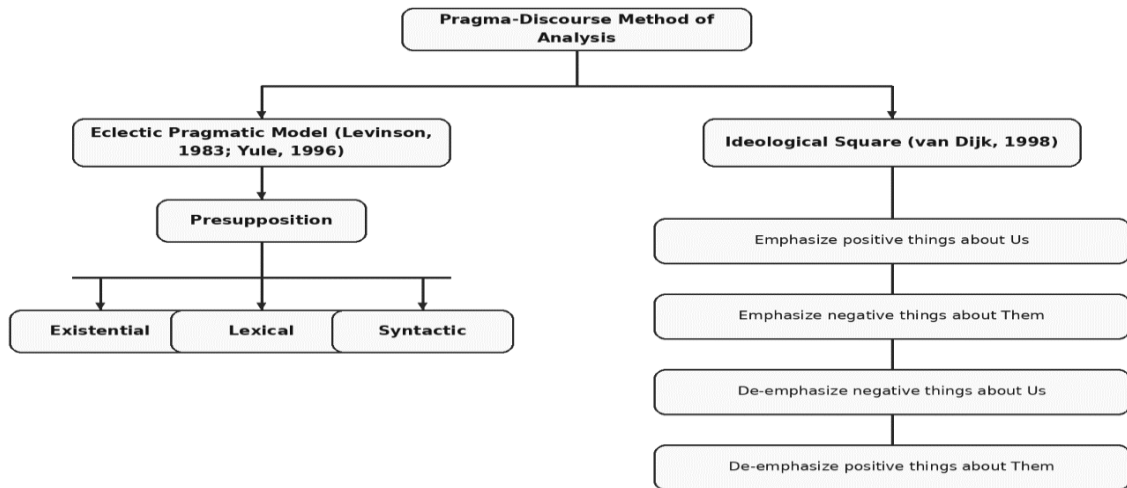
Pragma-Discourse Method of Analysis

Eclectic Pragmatic Model (Levinson, 1983; Yule, 1996)

Presupposition

Existential

Lexical

Syntactic

Ideological Square (van Dijk, 1998)

Emphasize positive things about Us

Emphasize negative things about Them

De-emphasize negative things about Us

De-emphasize positive things about Them